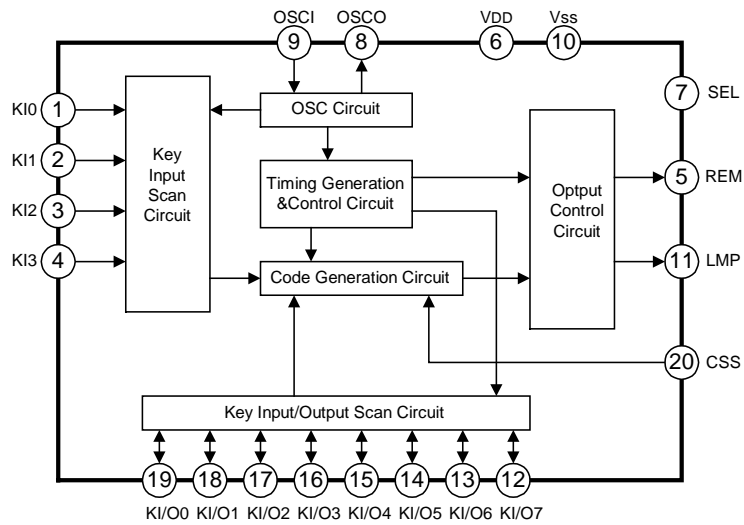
OSCI
9
OSCO
8
VDD
6
Vss
10

KI0
1
KI1
2
KI2
3
KI3
4

Key Input Scan Circuit

OSC Circuit

Timing Generation &Control Circuit

Code Generation Circuit

Optput Control Circuit

7
SEL
5
REM
11
LMP
20
CSS

Key Input/Output Scan Circuit

19
18
17
16
15
14
13
12

KI/O0 KI/O1 KI/O2 KI/O3 KI/O4 KI/O5 KI/O6 KI/O7